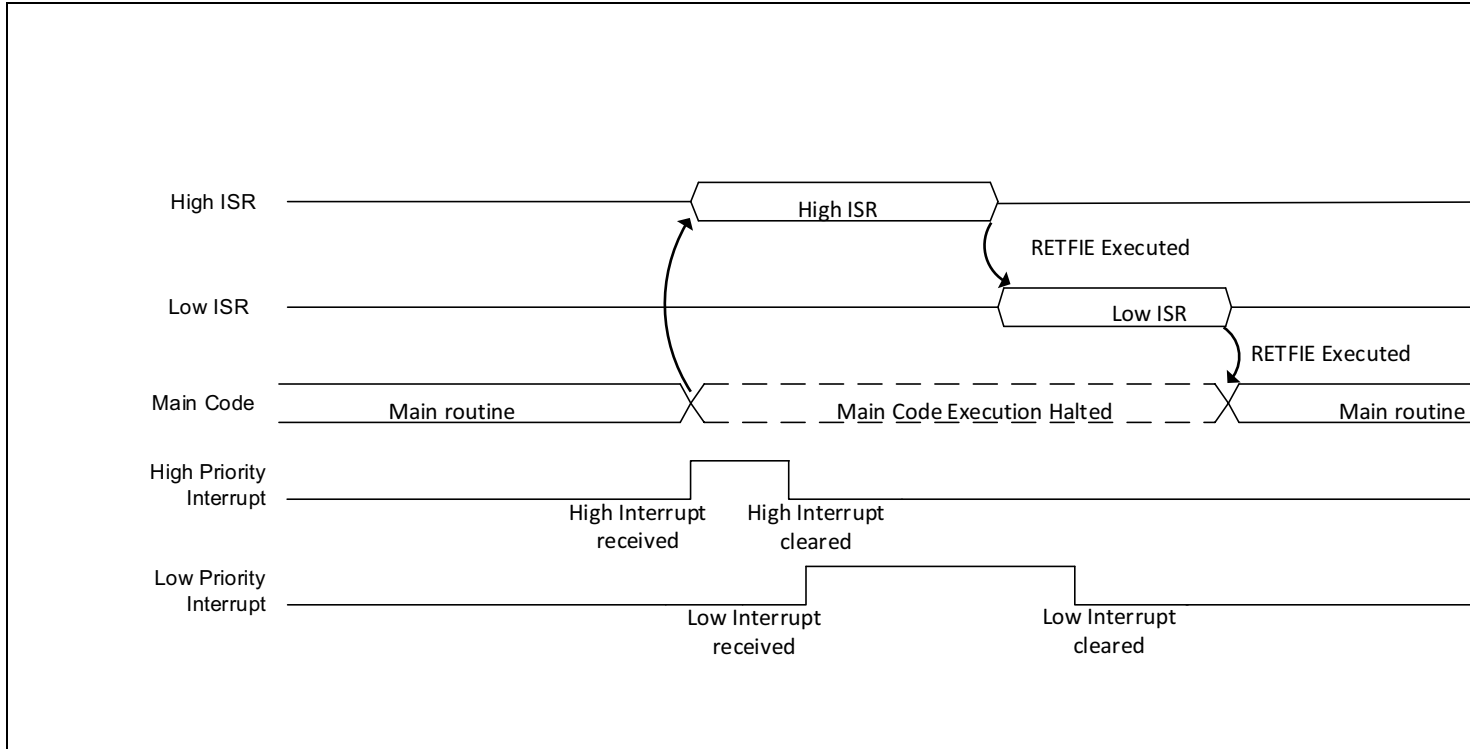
High ISR

High ISR

RETFIE Executed

Low ISR

Low ISR

RETFIE Executed

Main Code

Main routine

Main Code Execution Halted

Main routine

High Priority Interrupt

High Interrupt received

High Interrupt cleared

Low Priority Interrupt

Low Interrupt received

Low Interrupt cleared